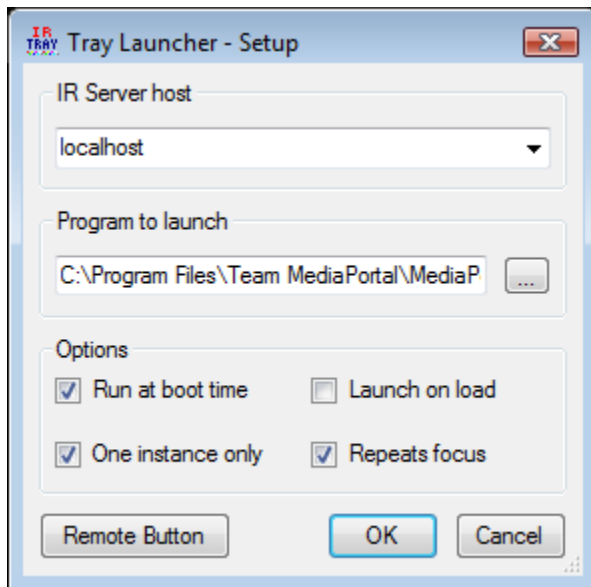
IR TRAY Tray Launcher - Setup

IR Server host

localhost

Program to launch

C:\Program Files\Team MediaPortal\MediaP

...

Options

Run at boot time

Launch on load

One instance only

Repeats focus

Remote Button

OK

Cancel